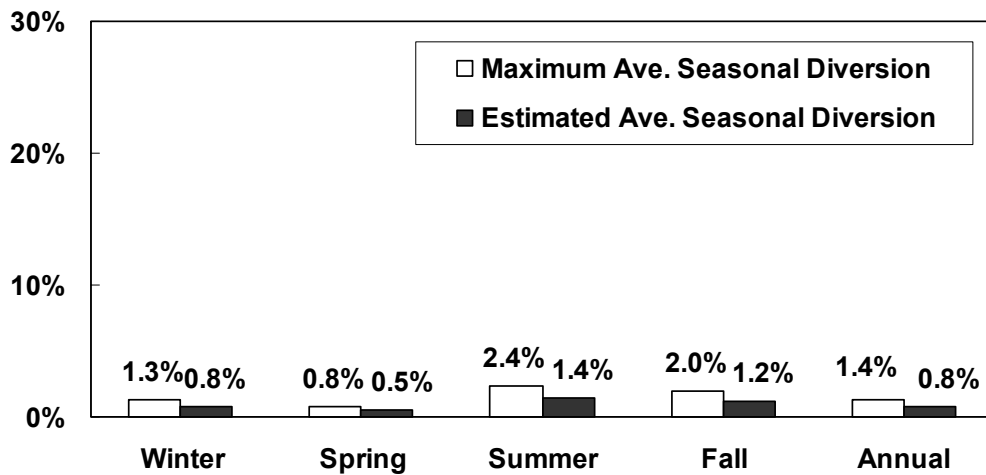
30%
20%
10%
0%

Maximum Ave. Seasonal Diversion
Estimated Ave. Seasonal Diversion

| | Winter | Spring | Summer | Fall | Annual |
|---|---|---|---|---|---|
| Maximum Ave. Seasonal Diversion | 1.3% | 0.8% | 2.4% | 2.0% | 1.4% |
| Estimated Ave. Seasonal Diversion | 0.8% | 0.5% | 1.4% | 1.2% | 0.8% |